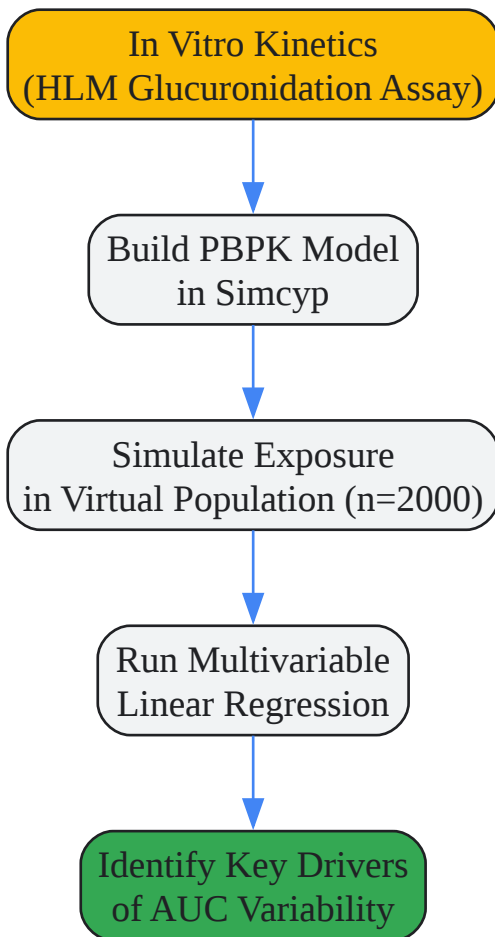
In Vitro Kinetics
(HLM Glucuronidation Assay)

Build PBPK Model
in Simcyp

Simulate Exposure
in Virtual Population (n=2000)

Run Multivariable
Linear Regression

Identify Key Drivers
of AUC Variability